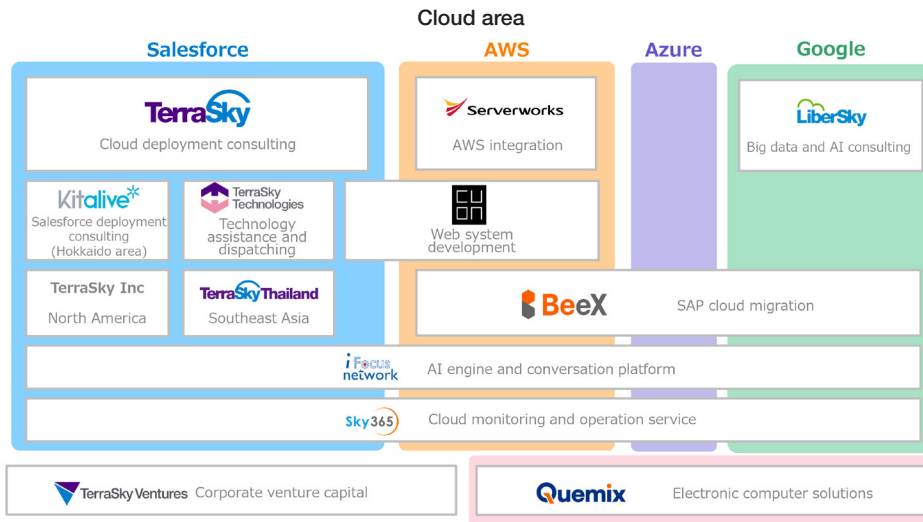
Cloud area

Salesforce

AWS

Azure

Google

TerraSky
Cloud deployment consulting

Serverworks
AWS integration

LiberSky
Big data and AI consulting

Kitalive
Salesforce deployment consulting (Hokkaido area)

TerraSky Technologies
Technology assistance and dispatching

Web system development

TerraSky Inc
North America

TerraSky Thailand
Southeast Asia

BeeX
SAP cloud migration

iFocus network
AI engine and conversation platform

Sky365
Cloud monitoring and operation service

TerraSky Ventures Corporate venture capital

Quemix
Electronic computer solutions